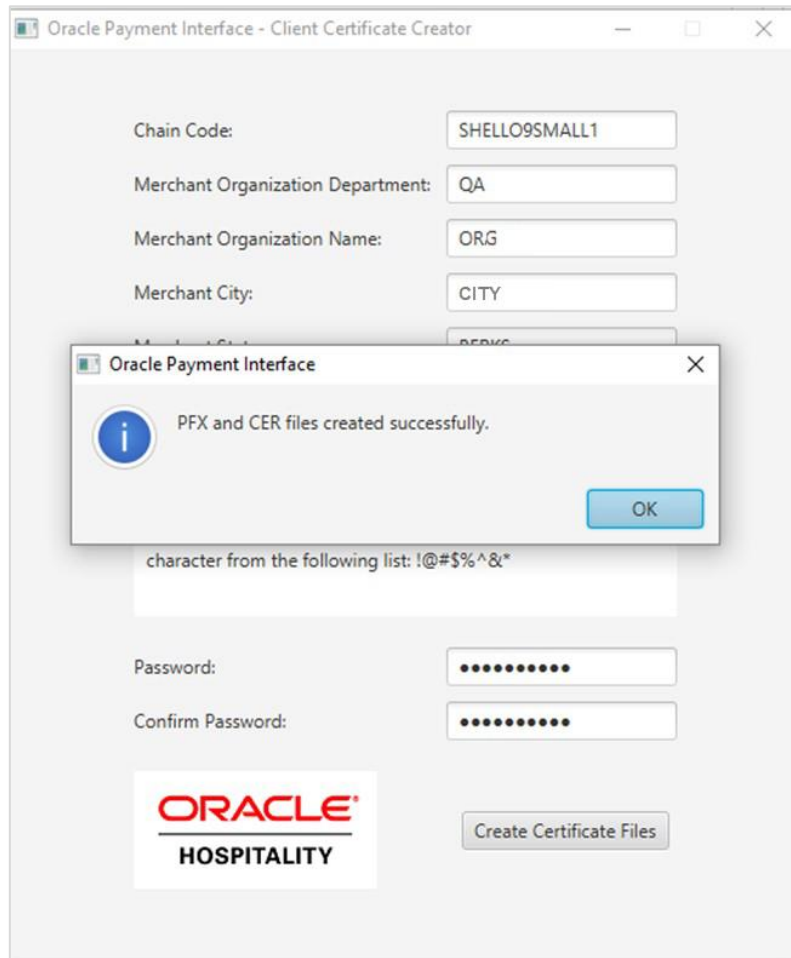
Oracle Payment Interface - Client Certificate Creator

Chain Code: SHELLO9SMALL1

Merchant Organization Department: QA

Merchant Organization Name: ORG

Merchant City: CITY

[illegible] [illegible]

Oracle Payment Interface

PFX and CER files created successfully.

OK

character from the following list: !@#$%^&*

Password: ••••••••••

Confirm Password: ••••••••••

ORACLE
HOSPITALITY

Create Certificate Files